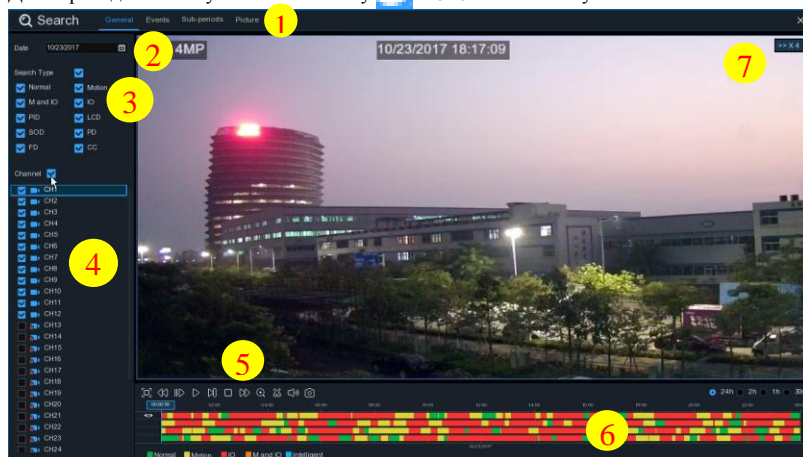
Search General Events Sub-periods Picture 1

Date 10/23/2017 2

Search Type
Normal Motion
M and IO IO 3
PID LCD
SOD PD
FD CC

Channel
CH1
CH2
CH3
CH4
CH5
CH6
CH7
CH8
CH9
CH10
CH11
CH12
CH13
CH14
CH15
CH16
CH17
CH18
CH19
CH20
CH21
CH22
CH23
CH24

4

4MP 10/23/2017 18:17:09 >> X 4 7

5

24h 2h 1h 30

00:00:00 02:00 04:00 06:00 08:00 10:00 12:00 14:00 16:00 18:00 20:00 22:00

10/23/2017

6

Normal Motion IO M and IO Intelligent